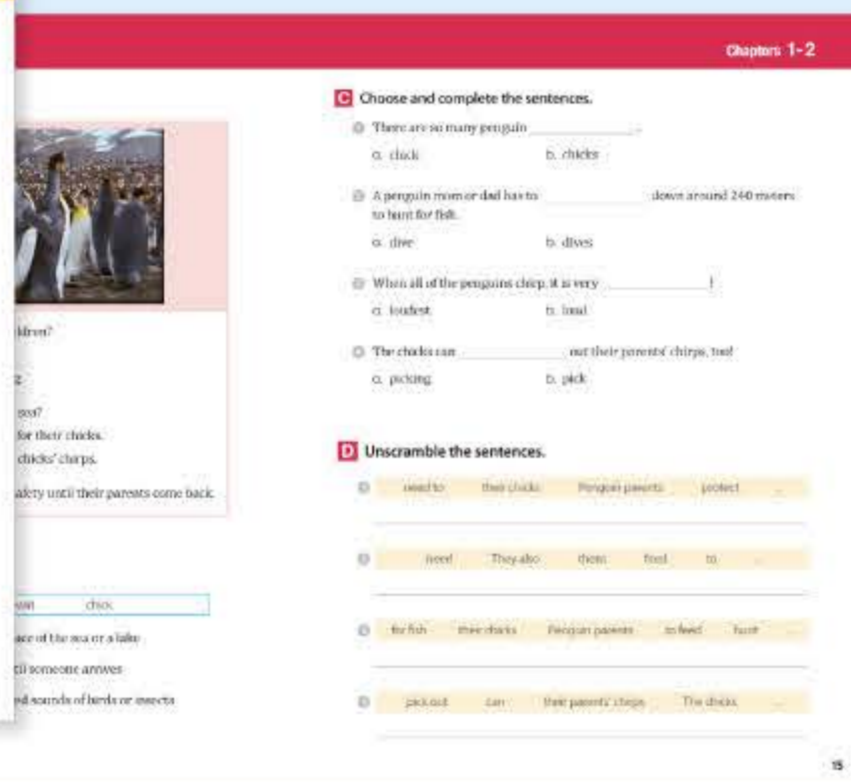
Chapters 1-2

ldren?

z

son?
for their chicks.
chicks' chirps.
afety until their parents come back.

wan chick

ace of the sea or a lake
til someone arrives
ed sounds of birds or insects

C Choose and complete the sentences.

There are so many penguin ____________.
a. chick b. chicks

A penguin mom or dad has to ____________ down around 240 meters to hunt for fish.
a. dive b. dives

When all of the penguins chirp, it is very ____________!
a. loudest b. loud

The chicks can ____________ out their parents' chirps, too!
a. picking b. pick

D Unscramble the sentences.

need to | their chicks | Penguin parents | protect | .

need | They also | them | food | to | .

for fish | their chicks | Penguin parents | to feed | hunt | .

pick out | can | their parents' chirps | The chicks | .

15